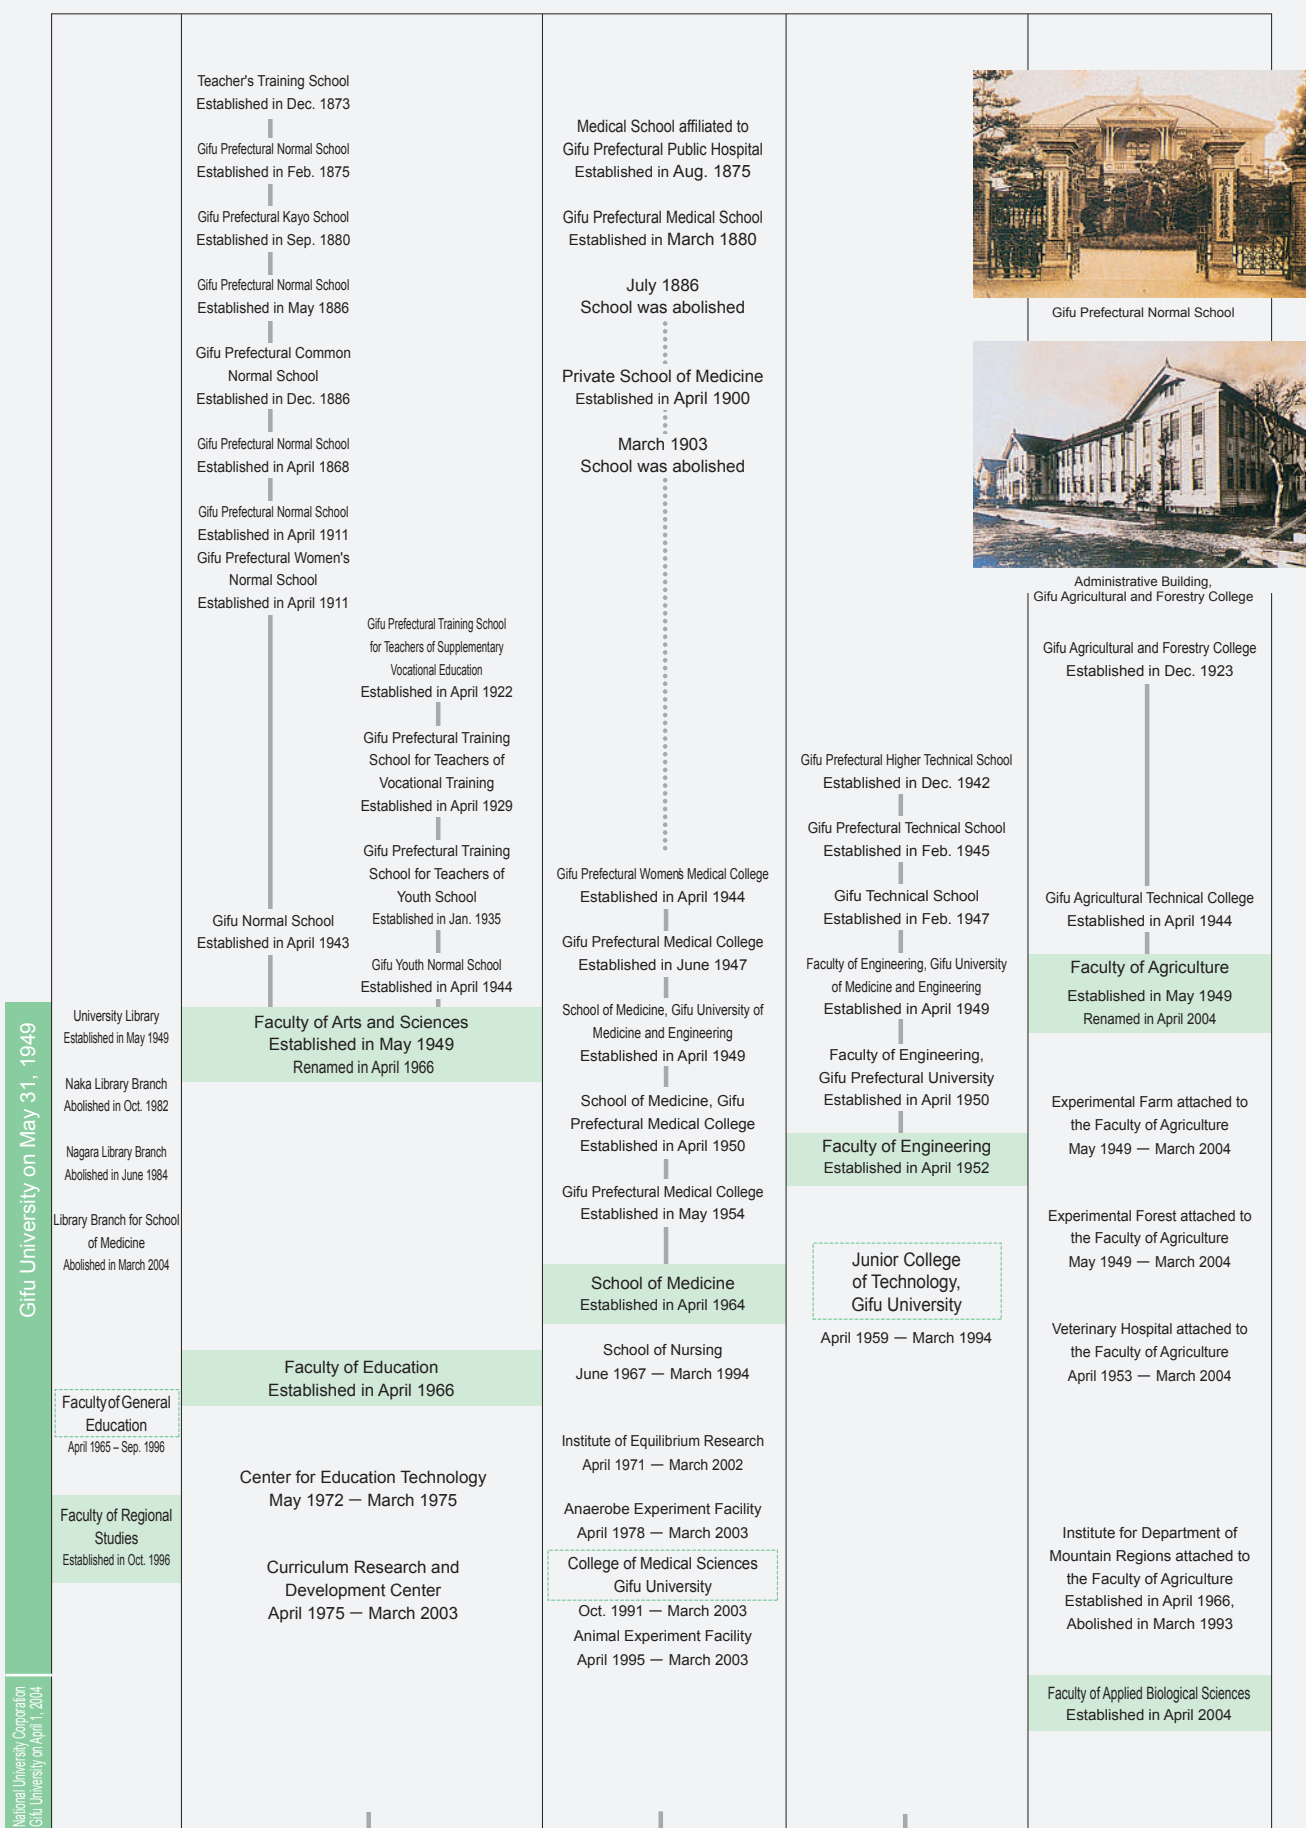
Gifu University on May 31, 1949

National University Corporation Gifu University on April 1, 2004

University Library
Established in May 1949

Naka Library Branch
Abolished in Oct. 1982

Nagara Library Branch
Abolished in June 1984

Library Branch for School of Medicine
Abolished in March 2004

Faculty of General Education
April 1965 – Sep. 1996

Faculty of Regional Studies
Established in Oct. 1996

Teacher's Training School
Established in Dec. 1873

Gifu Prefectural Normal School
Established in Feb. 1875

Gifu Prefectural Kayo School
Established in Sep. 1880

Gifu Prefectural Normal School
Established in May 1886

Gifu Prefectural Common Normal School
Established in Dec. 1886

Gifu Prefectural Normal School
Established in April 1868

Gifu Prefectural Normal School
Established in April 1911
Gifu Prefectural Women's Normal School
Established in April 1911

Gifu Prefectural Training School for Teachers of Supplementary Vocational Education
Established in April 1922

Gifu Prefectural Training School for Teachers of Vocational Training
Established in April 1929

Gifu Prefectural Training School for Teachers of Youth School
Established in Jan. 1935

Gifu Normal School
Established in April 1943

Gifu Youth Normal School
Established in April 1944

Faculty of Arts and Sciences
Established in May 1949
Renamed in April 1966

Faculty of Education
Established in April 1966

Center for Education Technology
May 1972 — March 1975

Curriculum Research and Development Center
April 1975 — March 2003

Medical School affiliated to Gifu Prefectural Public Hospital
Established in Aug. 1875

Gifu Prefectural Medical School
Established in March 1880

July 1886
School was abolished

Private School of Medicine
Established in April 1900

March 1903
School was abolished

Gifu Prefectural Women's Medical College
Established in April 1944

Gifu Prefectural Medical College
Established in June 1947

School of Medicine, Gifu University of Medicine and Engineering
Established in April 1949

School of Medicine, Gifu Prefectural Medical College
Established in April 1950

Gifu Prefectural Medical College
Established in May 1954

School of Medicine
Established in April 1964

School of Nursing
June 1967 — March 1994

Institute of Equilibrium Research
April 1971 — March 2002

Anaerobe Experiment Facility
April 1978 — March 2003

College of Medical Sciences Gifu University
Oct. 1991 — March 2003

Animal Experiment Facility
April 1995 — March 2003

Gifu Prefectural Higher Technical School
Established in Dec. 1942

Gifu Prefectural Technical School
Established in Feb. 1945

Gifu Technical School
Established in Feb. 1947

Faculty of Engineering, Gifu University of Medicine and Engineering
Established in April 1949

Faculty of Engineering, Gifu Prefectural University
Established in April 1950

Faculty of Engineering
Established in April 1952

Junior College of Technology, Gifu University
April 1959 — March 1994

Gifu Prefectural Normal School

Administrative Building, Gifu Agricultural and Forestry College

Gifu Agricultural and Forestry College
Established in Dec. 1923

Gifu Agricultural Technical College
Established in April 1944

Faculty of Agriculture
Established in May 1949
Renamed in April 2004

Experimental Farm attached to the Faculty of Agriculture
May 1949 — March 2004

Experimental Forest attached to the Faculty of Agriculture
May 1949 — March 2004

Veterinary Hospital attached to the Faculty of Agriculture
April 1953 — March 2004

Institute for Department of Mountain Regions attached to the Faculty of Agriculture
Established in April 1966,
Abolished in March 1993

Faculty of Applied Biological Sciences
Established in April 2004